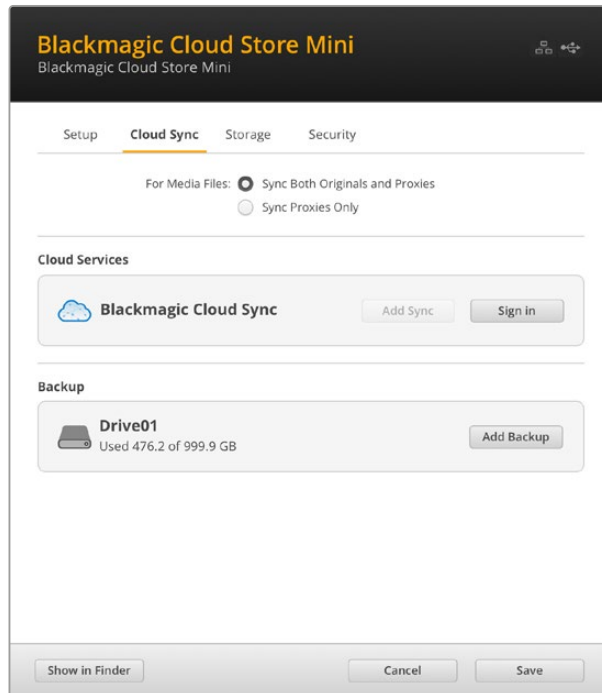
Blackmagic Cloud Store Mini
Blackmagic Cloud Store Mini

Setup Cloud Sync Storage Security

For Media Files: Sync Both Originals and Proxies
Sync Proxies Only

Cloud Services

Blackmagic Cloud Sync
Add Sync
Sign in

Backup

Drive01
Used 476.2 of 999.9 GB
Add Backup

Show in Finder
Cancel
Save